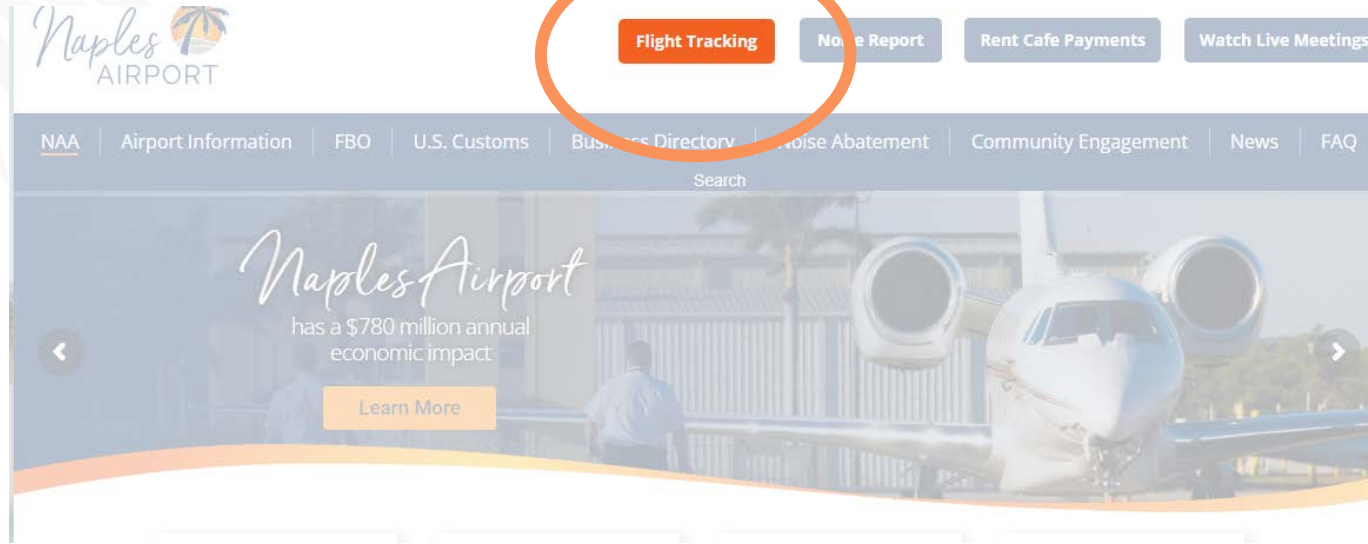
Naples AIRPORT

Flight Tracking

No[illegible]e Report

Rent Cafe Payments

Watch Live Meetings

NAA | Airport Information | FBO | U.S. Customs | Bus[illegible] Directory | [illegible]oise Abatement | Community Engagement | News | FAQ

Search

Naples Airport

has a $780 million annual economic impact

Learn More